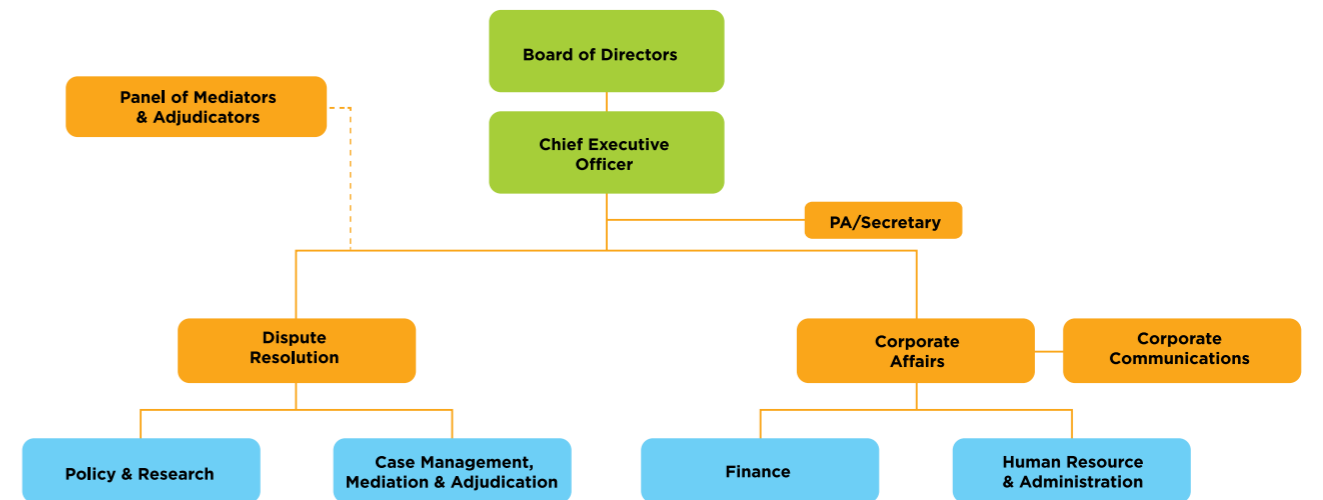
Board of Directors

Panel of Mediators & Adjudicators

Chief Executive Officer

PA/Secretary

Dispute Resolution

Corporate Affairs

Corporate Communications

Policy & Research

Case Management, Mediation & Adjudication

Finance

Human Resource & Administration